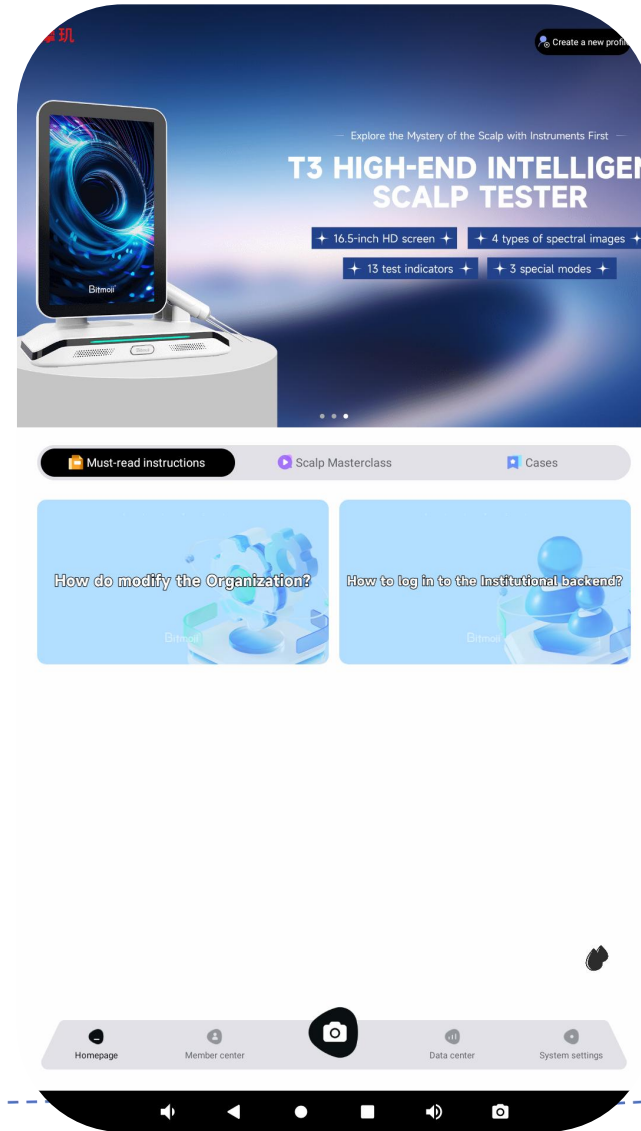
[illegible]机

Create a new profil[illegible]

Explore the Mystery of the Scalp with Instruments First

T3 HIGH-END INTELLIGEN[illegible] SCALP TESTER

16.5-inch HD screen

4 types of spectral images

13 test indicators

3 special modes

Bitmoji

Must-read instructions

Scalp Masterclass

Cases

How do modify the Organization?

Bitmoji

How to log in to the Institutional backend?

Bitmoji

Homepage

Member center

Data center

System settings